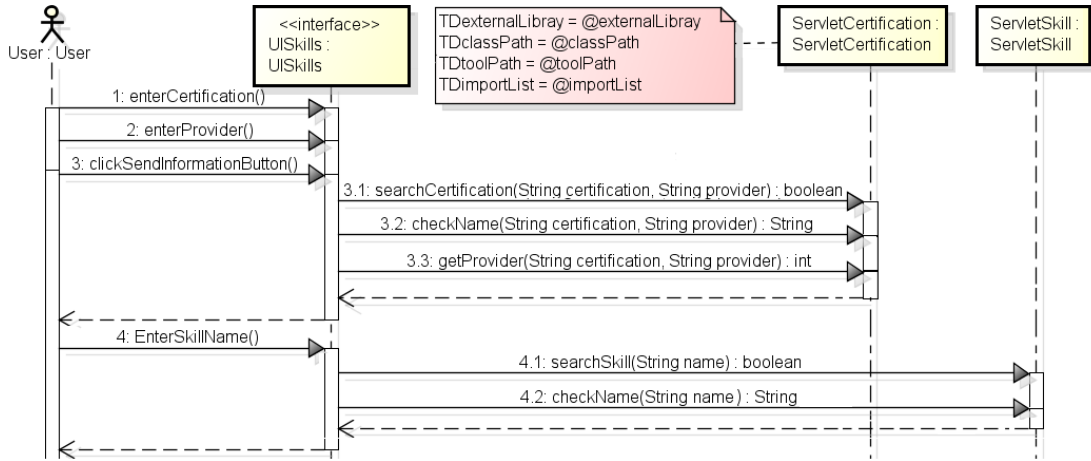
User : User

<<interface>>
UISkills :
UISkills

TDexternalLibray = @externalLibray
TDclassPath = @classPath
TDtoolPath = @toolPath
TDimportList = @importList

ServletCertification :
ServletCertification

ServletSkill :
ServletSkill

1: enterCertification()

2: enterProvider()

3: clickSendInformationButton()

3.1: searchCertification(String certification, String provider) : boolean

3.2: checkName(String certification, String provider) : String

3.3: getProvider(String certification, String provider) : int

4: EnterSkillName()

4.1: searchSkill(String name) : boolean

4.2: checkName(String name) : String